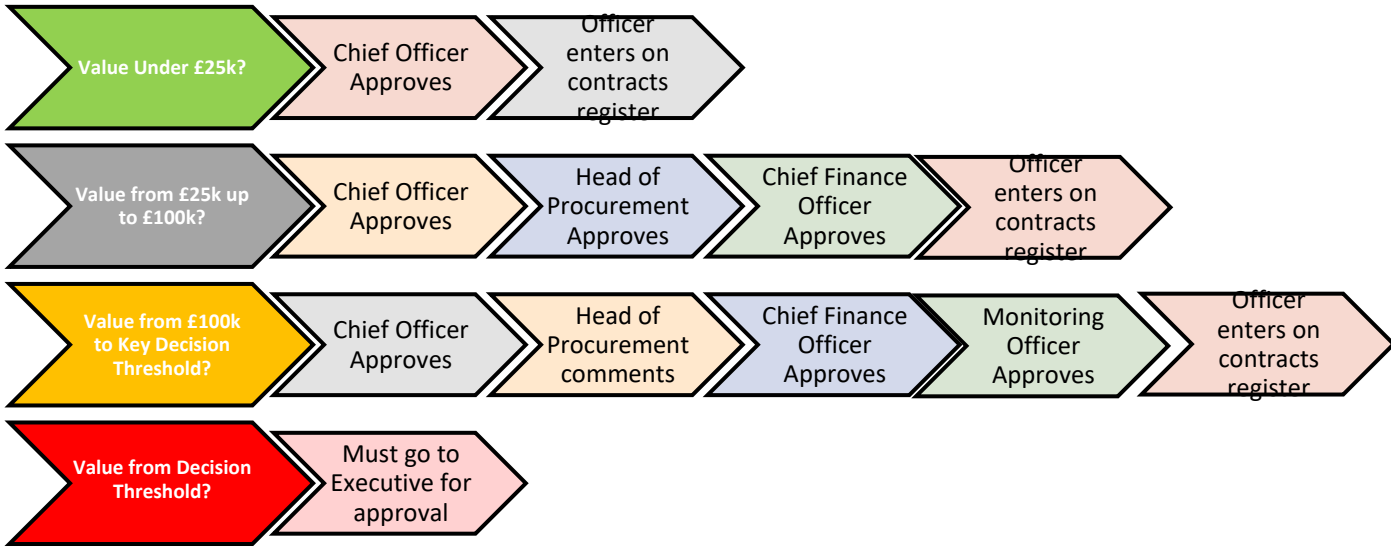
Value Under £25k?

Chief Officer Approves

Officer enters on contracts register

Value from £25k up to £100k?

Chief Officer Approves

Head of Procurement Approves

Chief Finance Officer Approves

Officer enters on contracts register

Value from £100k to Key Decision Threshold?

Chief Officer Approves

Head of Procurement comments

Chief Finance Officer Approves

Monitoring Officer Approves

Officer enters on contracts register

Value from Decision Threshold?

Must go to Executive for approval